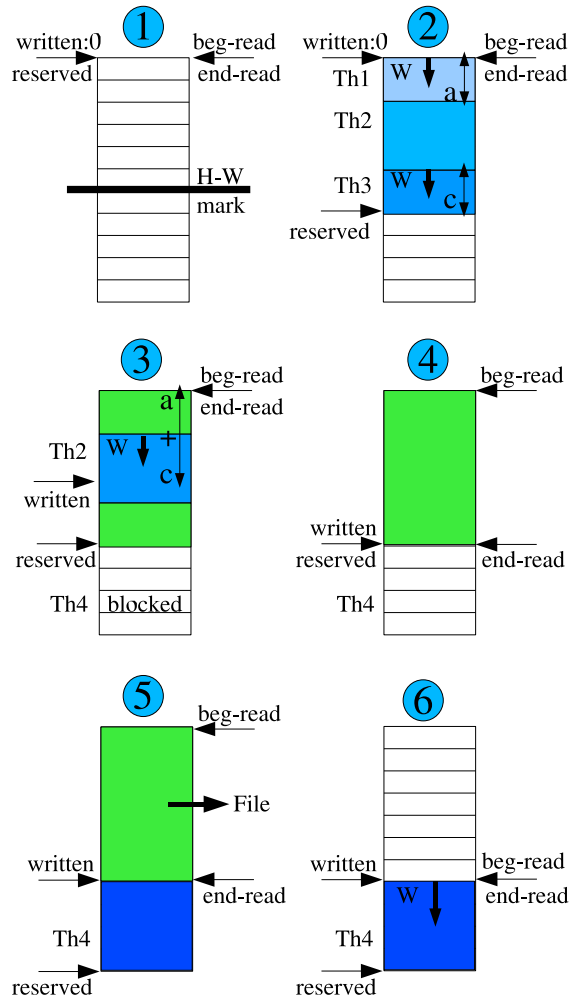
1
written:0
reserved
beg-read
end-read
H-W
mark

2
written:0
beg-read
end-read
Th1
W
a
Th2
Th3
W
c
reserved

3
beg-read
end-read
a
+
Th2
W
c
written
reserved
Th4
blocked

4
beg-read
written
reserved
end-read
Th4

5
beg-read
File
written
end-read
Th4
reserved

6
written
beg-read
end-read
W
Th4
reserved